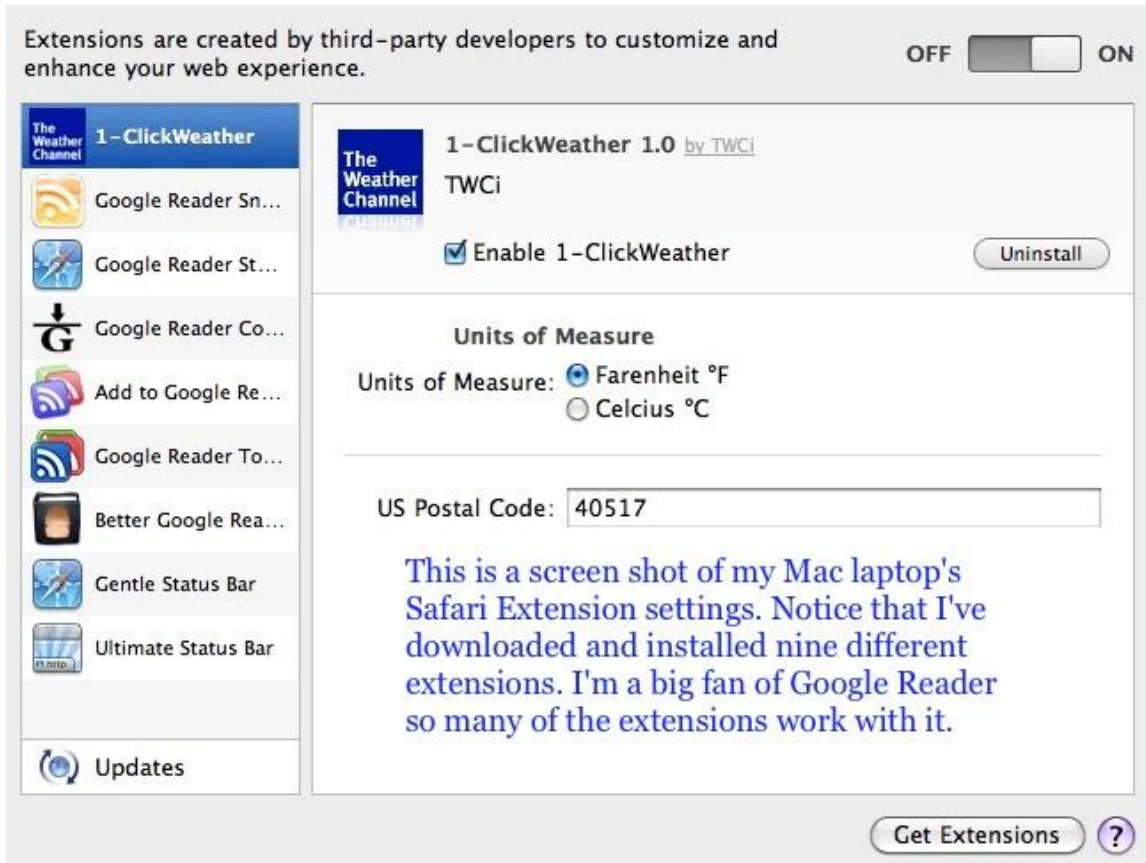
Extensions are created by third-party developers to customize and enhance your web experience.

OFF ON

The Weather Channel 1-ClickWeather
Google Reader Sn...
Google Reader St...
Google Reader Co...
Add to Google Re...
Google Reader To...
Better Google Rea...
Gentle Status Bar
Ultimate Status Bar
Updates

The Weather Channel
1-ClickWeather 1.0 by TWCi
TWCi
Enable 1-ClickWeather
Uninstall

Units of Measure
Units of Measure: Farenheit °F
Celcius °C

US Postal Code: 40517

This is a screen shot of my Mac laptop's Safari Extension settings. Notice that I've downloaded and installed nine different extensions. I'm a big fan of Google Reader so many of the extensions work with it.

Get Extensions ?